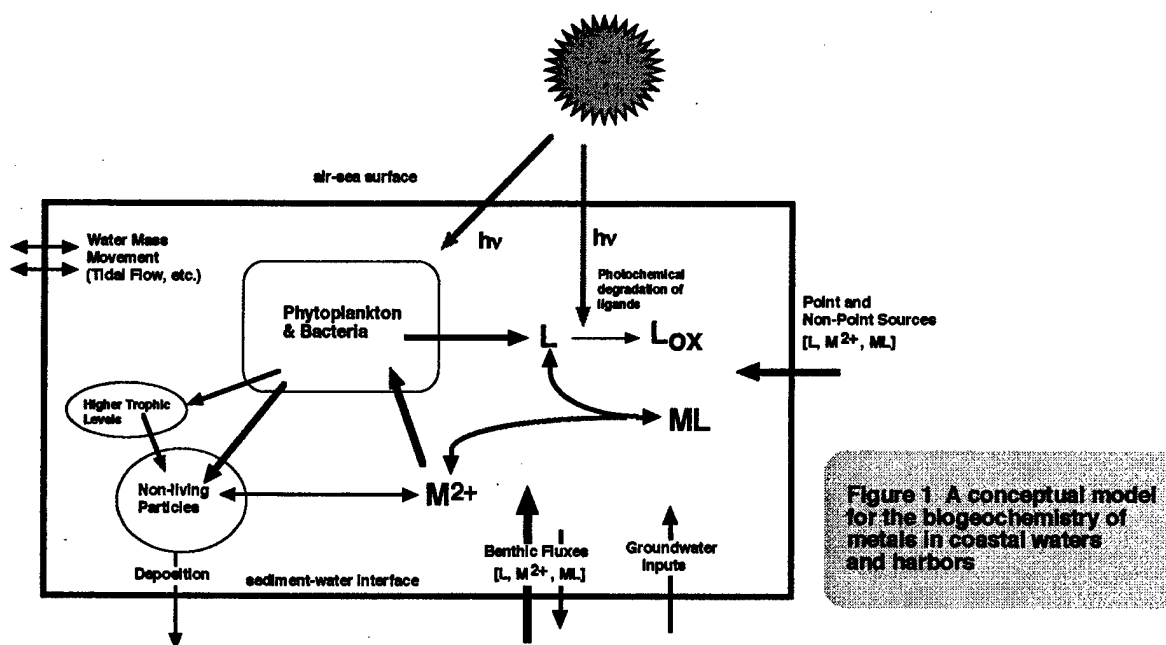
air-sea surface

Water Mass Movement (Tidal Flow, etc.)

hv

hv

Photochemical degradation of ligands

Phytoplankton & Bacteria

L

$L_{OX}$

Point and Non-Point Sources [L, $M^{2+}$, ML]

Higher Trophic Levels

ML

Non-living Particles

$M^{2+}$

Benthic Fluxes [L, $M^{2+}$, ML]

Groundwater Inputs

Deposition

sediment-water interface

Figure 1 A conceptual model for the biogeochemistry of metals in coastal waters and harbors